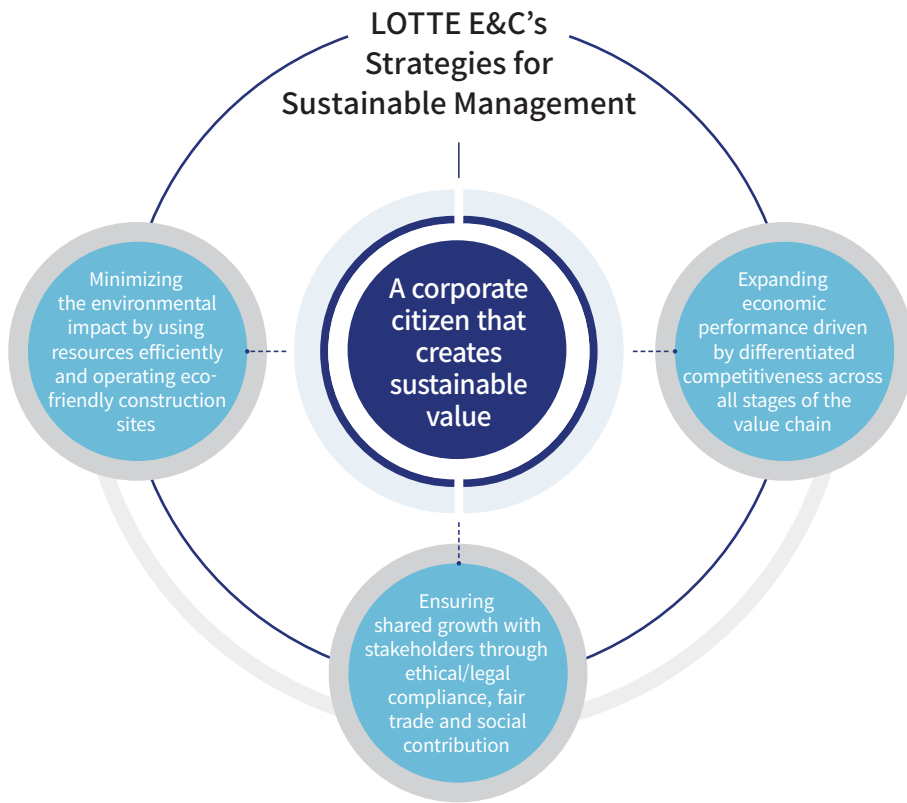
LOTTE E&C's Strategies for Sustainable Management

A corporate citizen that creates sustainable value

Minimizing the environmental impact by using resources efficiently and operating eco-friendly construction sites

Expanding economic performance driven by differentiated competitiveness across all stages of the value chain

Ensuring shared growth with stakeholders through ethical/legal compliance, fair trade and social contribution